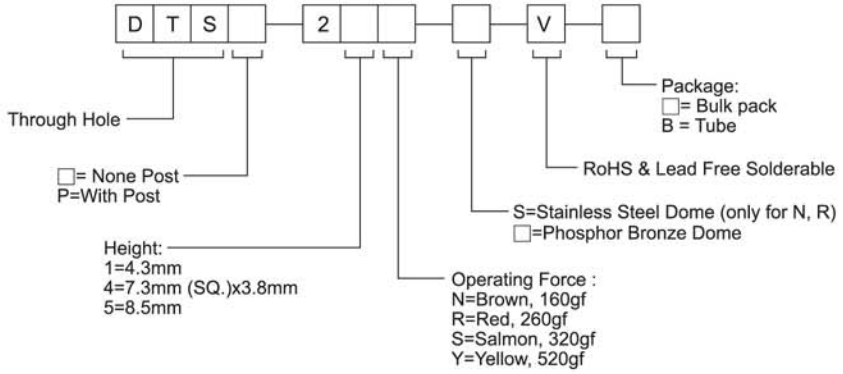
D T S — 2 — — V —

Package:
□= Bulk pack
B = Tube

Through Hole

RoHS & Lead Free Solderable

□= None Post
P=With Post

S=Stainless Steel Dome (only for N, R)
□=Phosphor Bronze Dome

Height:
1=4.3mm
4=7.3mm (SQ.)x3.8mm
5=8.5mm

Operating Force :
N=Brown, 160gf
R=Red, 260gf
S=Salmon, 320gf
Y=Yellow, 520gf